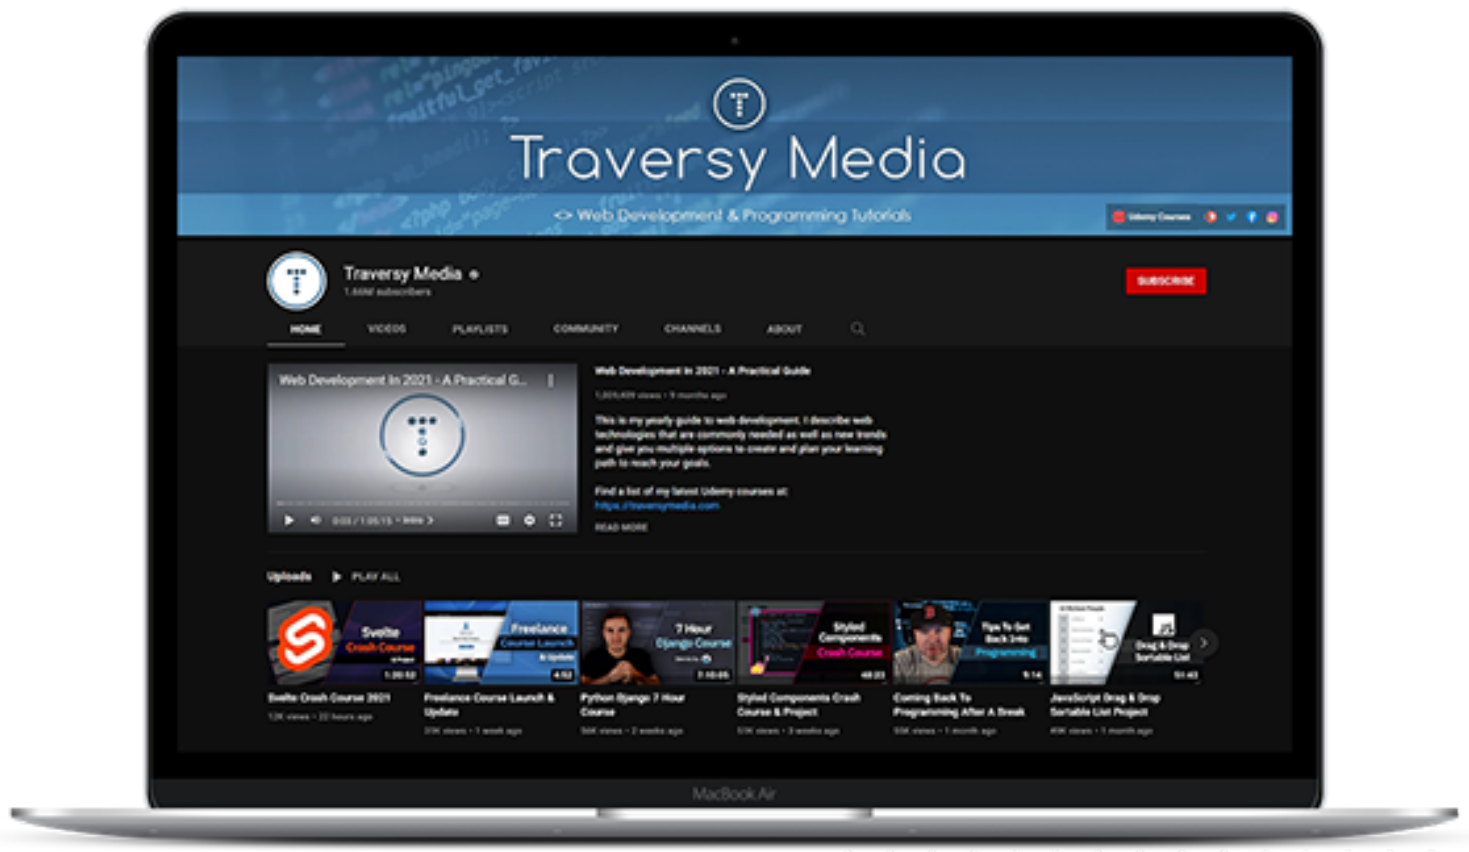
Traversy Media

<> Web Development & Programming Tutorials

Udemy Courses

Traversy Media

1.66M subscribers

SUBSCRIBE

HOME VIDEOS PLAYLISTS COMMUNITY CHANNELS ABOUT

Web Development In 2021 - A Practical G...

0:03 / 1:05:15

Web Development In 2021 - A Practical Guide

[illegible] views • 9 months ago

This is my yearly guide to web development. I describe web technologies that are commonly needed as well as new trends and give you multiple options to create and plan your learning path to reach your goals.

Find a list of my latest Udemy courses at:
https://traversymedia.com

READ MORE

Uploads ▶ PLAY ALL

Svelte Crash Course
1:20:52
Svelte Crash Course 2021
12K views • 22 hours ago

Freelance Course Launch & Update
4:52
Freelance Course Launch & Update
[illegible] views • 1 week ago

7 Hour Django Course
7:10:05
Python Django 7 Hour Course
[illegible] views • 2 weeks ago

Styled Components Crash Course
48:23
Styled Components Crash Course & Project
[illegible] views • 3 weeks ago

Tips To Get Back Into Programming
9:14
Coming Back To Programming After A Break
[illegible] views • 1 month ago

Drag & Drop Sortable List
51:43
JavaScript Drag & Drop Sortable List Project
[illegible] views • 1 month ago

MacBook Air